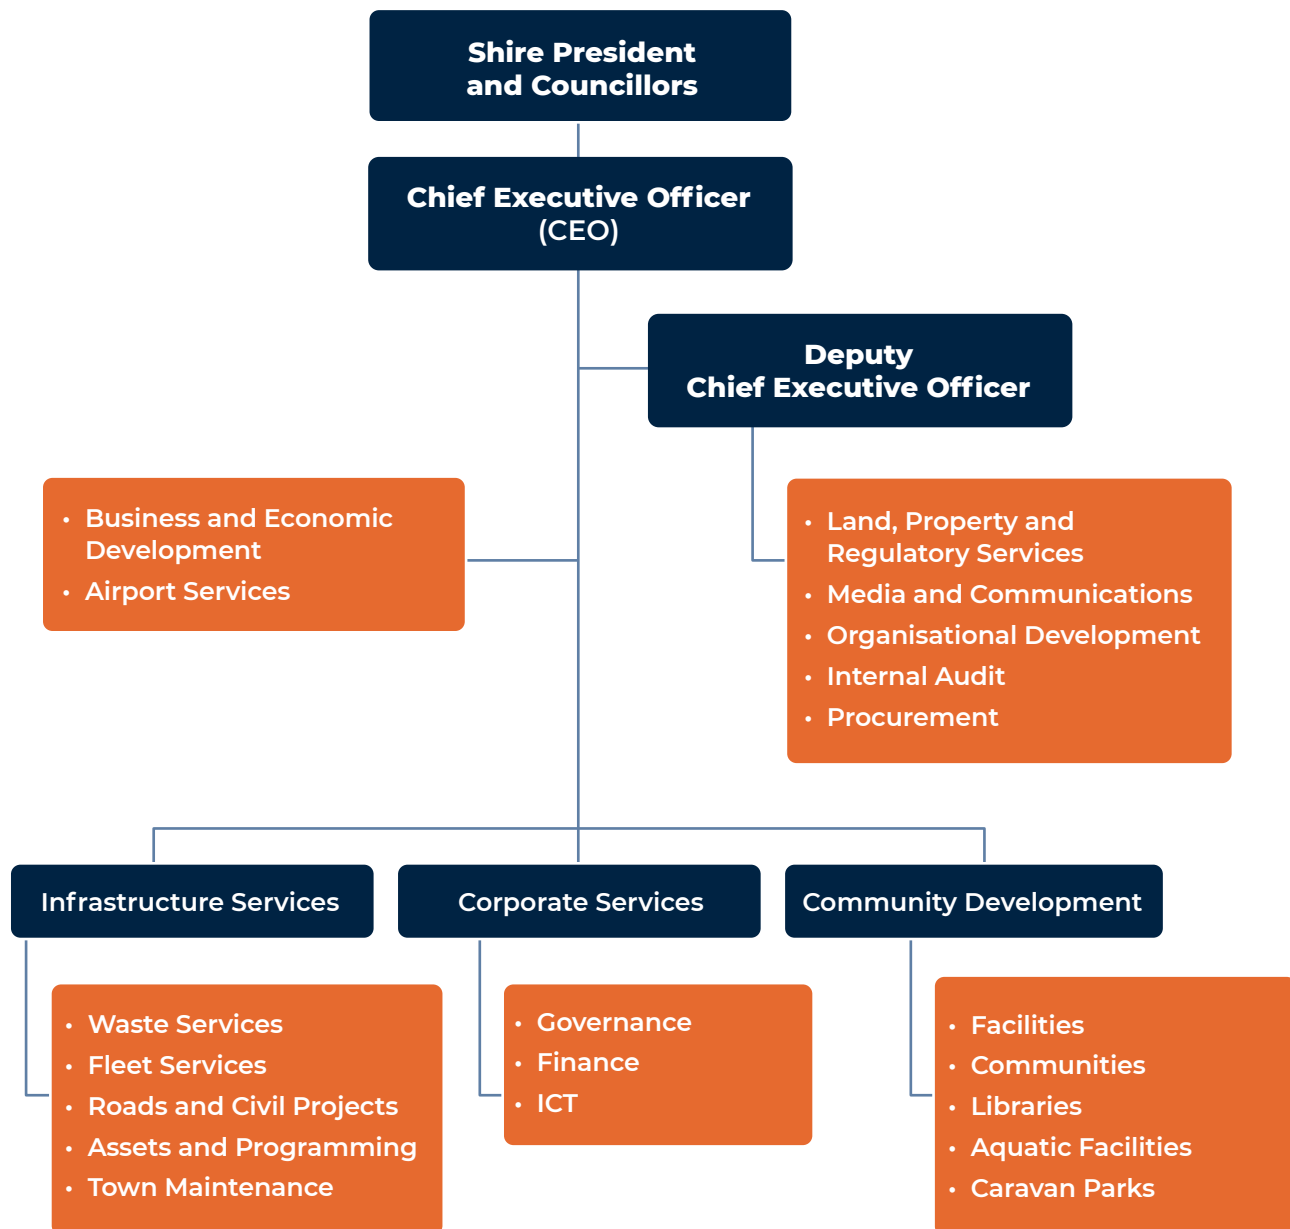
Shire President and Councillors

Chief Executive Officer (CEO)

Deputy Chief Executive Officer

- Business and Economic Development
- Airport Services

- Land, Property and Regulatory Services
- Media and Communications
- Organisational Development
- Internal Audit
- Procurement

Infrastructure Services

Corporate Services

Community Development

- Waste Services
- Fleet Services
- Roads and Civil Projects
- Assets and Programming
- Town Maintenance

- Governance
- Finance
- ICT

- Facilities
- Communities
- Libraries
- Aquatic Facilities
- Caravan Parks